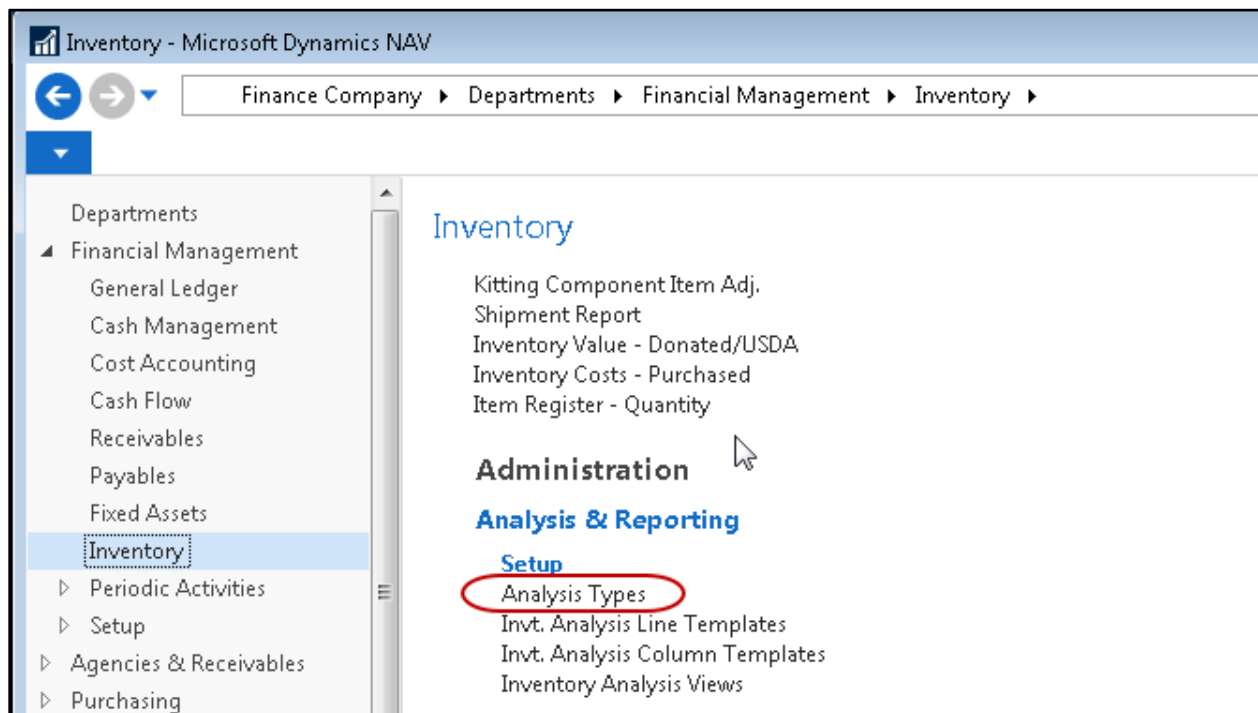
Inventory - Microsoft Dynamics NAV

Finance Company ▸ Departments ▸ Financial Management ▸ Inventory ▸

Departments
Financial Management
General Ledger
Cash Management
Cost Accounting
Cash Flow
Receivables
Payables
Fixed Assets
Inventory
Periodic Activities
Setup
Agencies & Receivables
Purchasing

Inventory

Kitting Component Item Adj.
Shipment Report
Inventory Value - Donated/USDA
Inventory Costs - Purchased
Item Register - Quantity

Administration

Analysis & Reporting

Setup
Analysis Types
Invt. Analysis Line Templates
Invt. Analysis Column Templates
Inventory Analysis Views